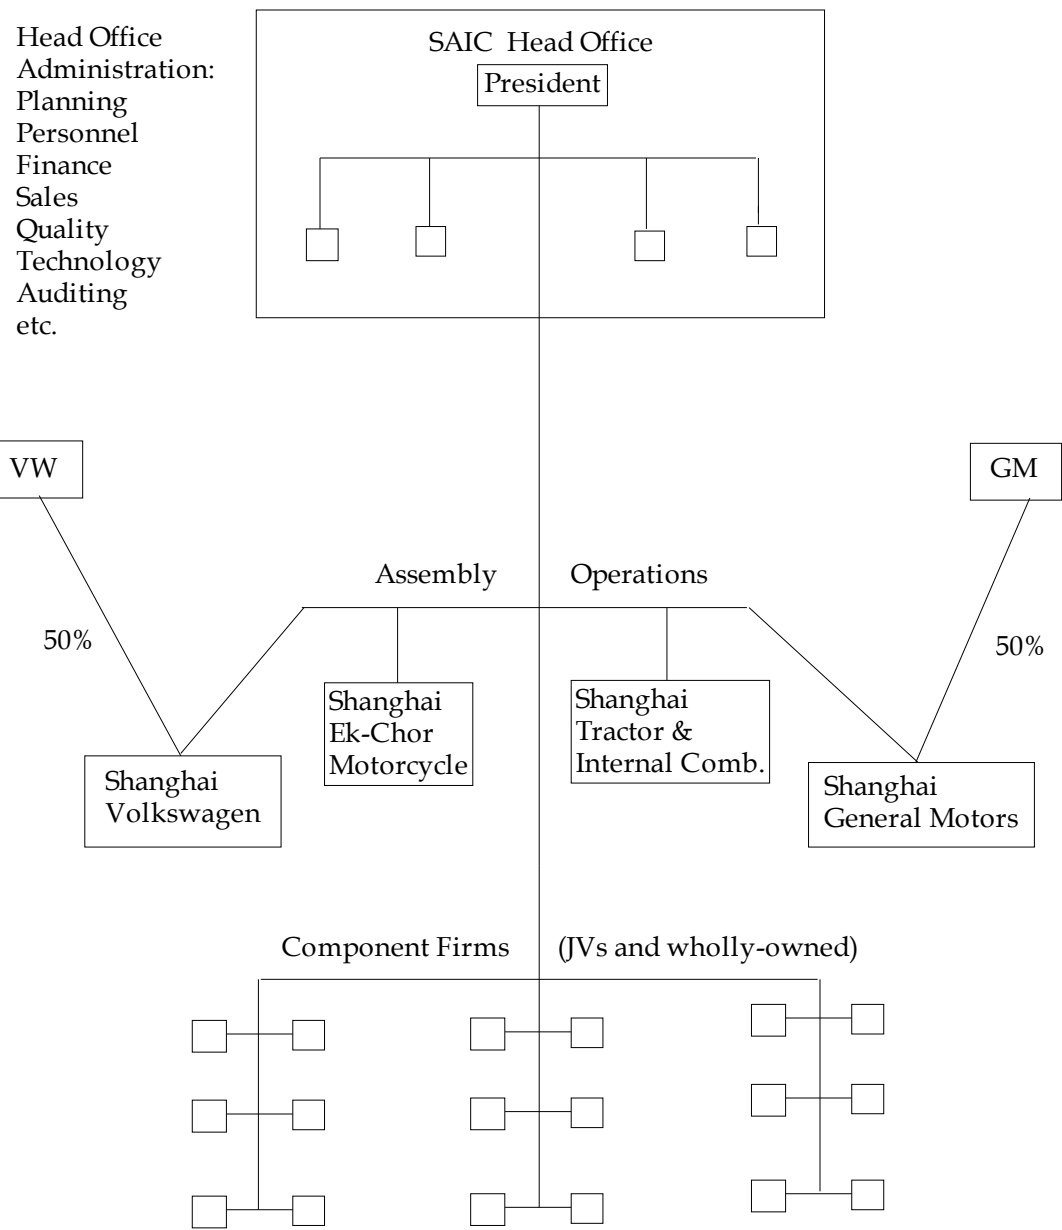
Head Office Administration:
Planning
Personnel
Finance
Sales
Quality
Technology
Auditing
etc.

SAIC Head Office

President

VW

GM

Assembly Operations

50%

50%

Shanghai Ek-Chor Motorcycle

Shanghai Tractor & Internal Comb.

Shanghai Volkswagen

Shanghai General Motors

Component Firms (JVs and wholly-owned)